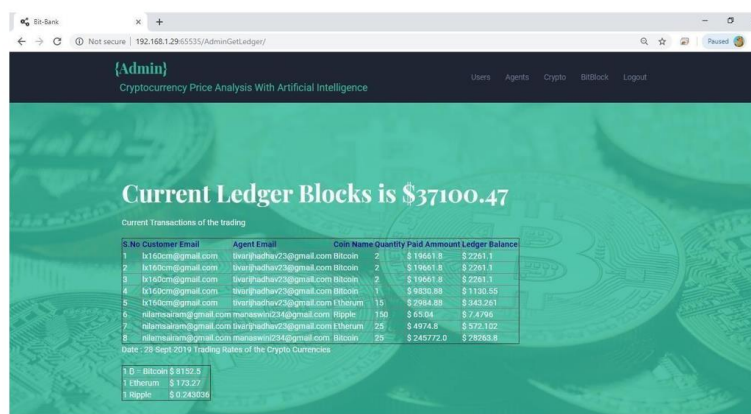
Bit-Bank × +

Not secure | 192.168.1.29:65535/AdminGetLedger/

Paused

{Admin}
Cryptocurrency Price Analysis With Artificial Intelligence

Users Agents Crypto BitBlock Logout

Current Ledger Blocks is $37100.47

Current Transactions of the trading

| S.No | Customer Email | Agent Email | Coin Name | Quantity | Paid Ammount | Ledger Balance |
|---|---|---|---|---|---|---|
| 1 | lx160cm@gmail.com | tivarijhadhav23@gmail.com | Bitcoin | 2 | $ 19661.8 | $ 2261.1 |
| 2 | lx160cm@gmail.com | tivarijhadhav23@gmail.com | Bitcoin | 2 | $ 19661.8 | $ 2261.1 |
| 3 | lx160cm@gmail.com | tivarijhadhav23@gmail.com | Bitcoin | 2 | $ 19661.8 | $ 2261.1 |
| 4 | lx160cm@gmail.com | tivarijhadhav23@gmail.com | Bitcoin | 1 | $ 9830.88 | $ 1130.55 |
| 5 | lx160cm@gmail.com | tivarijhadhav23@gmail.com | Etherum | 15 | $ 2984.89 | $ 343.261 |
| 6 | nilamsairam@gmail.com | manaswini234@gmail.com | Ripple | 150 | $ 65.04 | $ 7.4796 |
| 7 | nilamsairam@gmail.com | tivarijhadhav23@gmail.com | Etherum | 25 | $ 4974.8 | $ 572.102 |
| 8 | nilamsairam@gmail.com | manaswini234@gmail.com | Bitcoin | 25 | $ 245772.0 | $ 28263.8 |

Date : 28 Sept 2019 Trading Rates of the Crypto Currencies

1 B - Bitcoin $ 8152.5
1 Etherum $ 173.27
1 Ripple $ 0.243036